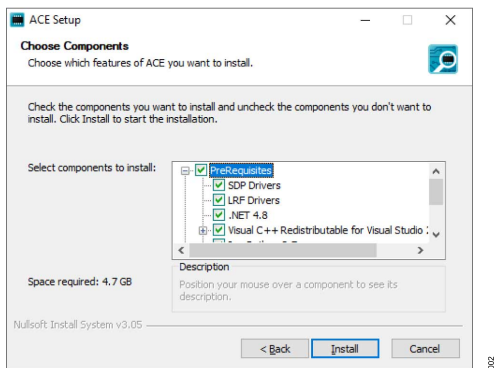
ACE Setup

Choose Components
Choose which features of ACE you want to install.

Check the components you want to install and uncheck the components you don't want to install. Click Install to start the installation.

Select components to install:

PreRequisites
SDP Drivers
LRF Drivers
.NET 4.8
Visual C++ Redistributable for Visual Studio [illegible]

Space required: 4.7 GB

Description
Position your mouse over a component to see its description.

Nullsoft Install System v3.05

< Back
Install
Cancel

002